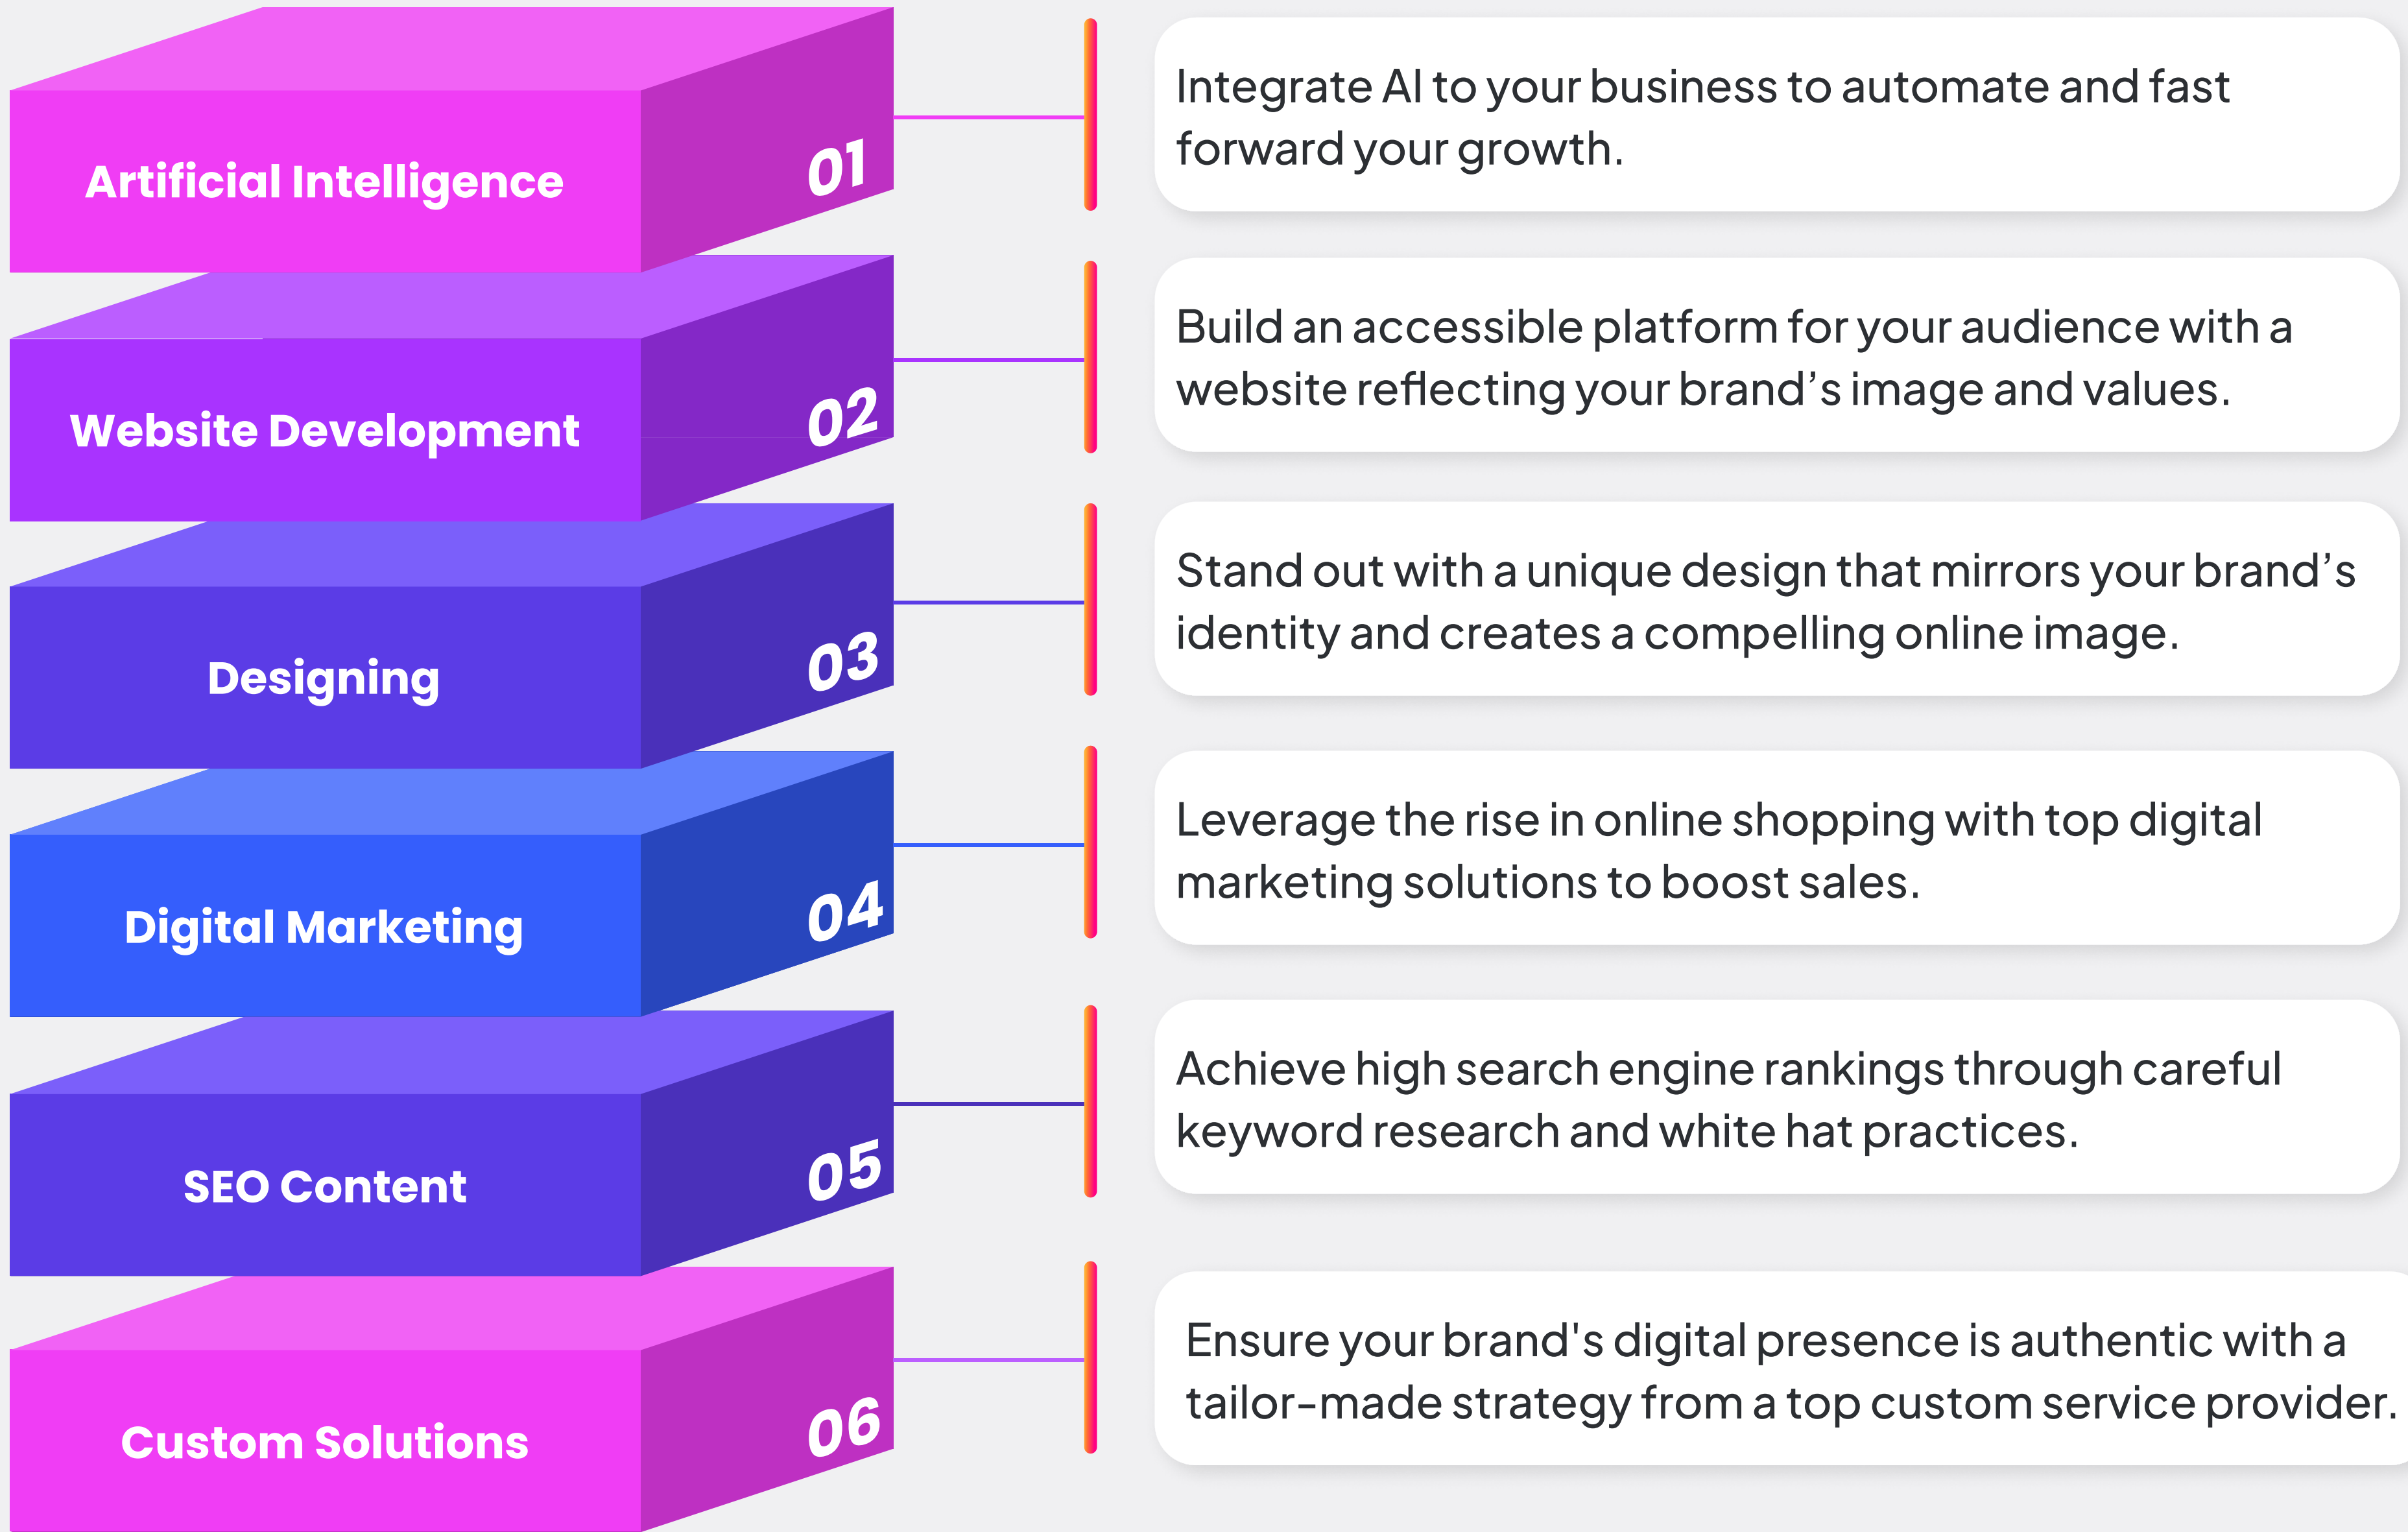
Artificial Intelligence
01

Integrate AI to your business to automate and fast forward your growth.

Website Development
02

Build an accessible platform for your audience with a website reflecting your brand’s image and values.

Designing
03

Stand out with a unique design that mirrors your brand’s identity and creates a compelling online image.

Digital Marketing
04

Leverage the rise in online shopping with top digital marketing solutions to boost sales.

SEO Content
05

Achieve high search engine rankings through careful keyword research and white hat practices.

Custom Solutions
06

Ensure your brand's digital presence is authentic with a tailor-made strategy from a top custom service provider.